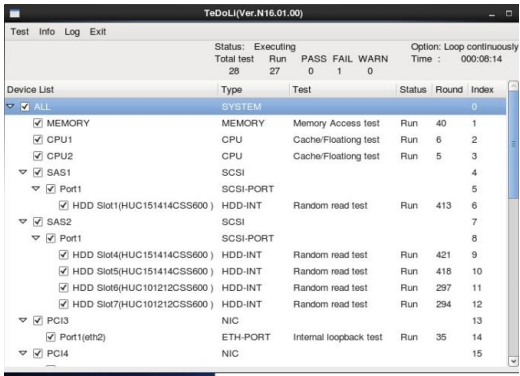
TeDoLi(Ver.N16.01.00)

Test Info Log Exit

Status: Executing
Total test 28
Run 27
PASS 0
FAIL 1
WARN 0
Option: Loop continuously
Time : 000:08:14

| Device List | Type | Test | Status | Round | Index |
|---|---|---|---|---|---|
| ALL | SYSTEM | | | | 0 |
| MEMORY | MEMORY | Memory Access test | Run | 40 | 1 |
| CPU1 | CPU | Cache/Floationg test | Run | 6 | 2 |
| CPU2 | CPU | Cache/Floationg test | Run | 5 | 3 |
| SAS1 | SCSI | | | | 4 |
| Port1 | SCSI-PORT | | | | 5 |
| HDD Slot1(HUC151414CSS600 ) | HDD-INT | Random read test | Run | 413 | 6 |
| SAS2 | SCSI | | | | 7 |
| Port1 | SCSI-PORT | | | | 8 |
| HDD Slot4(HUC151414CSS600 ) | HDD-INT | Random read test | Run | 421 | 9 |
| HDD Slot5(HUC151414CSS600 ) | HDD-INT | Random read test | Run | 418 | 10 |
| HDD Slot6(HUC101212CSS600 ) | HDD-INT | Random read test | Run | 297 | 11 |
| HDD Slot7(HUC101212CSS600 ) | HDD-INT | Random read test | Run | 294 | 12 |
| PCI3 | NIC | | | | 13 |
| Port1(eth2) | ETH-PORT | Internal loopback test | Run | 35 | 14 |
| PCI4 | NIC | | | | 15 |